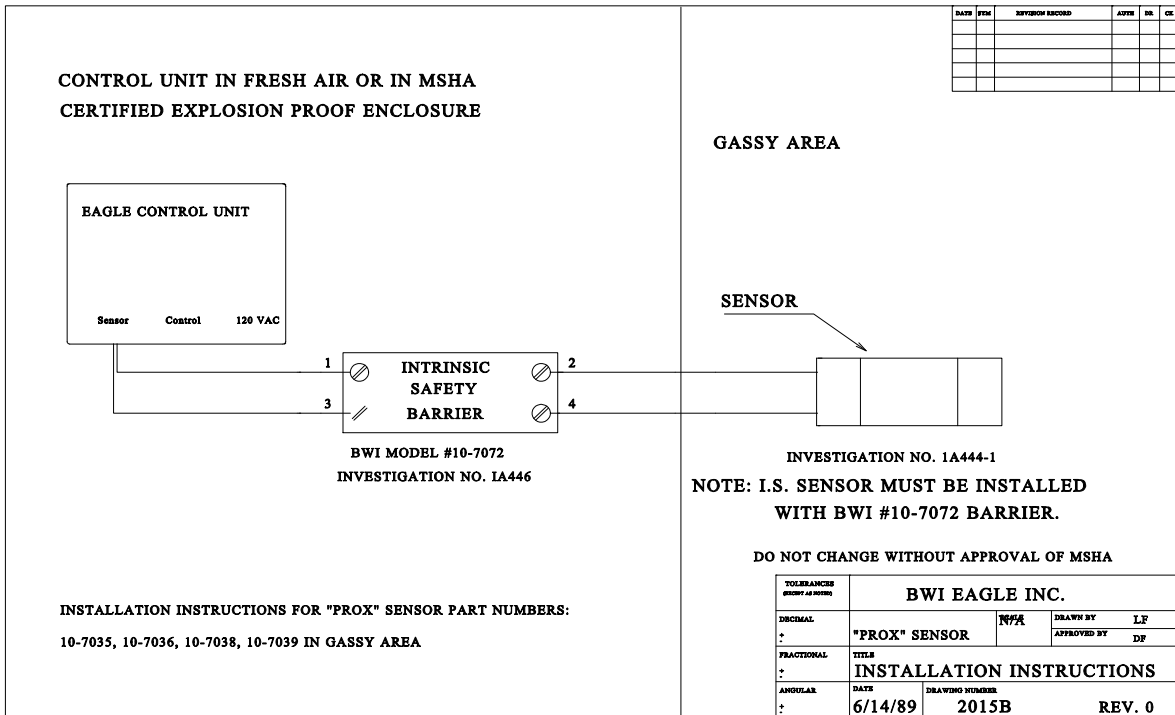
| DATE | SYM | REVISION RECORD | AUTH | DR | CK |
|---|---|---|---|---|---|
| | | | | | |
| | | | | | |
| | | | | | |
| | | | | | |
| | | | | | |

CONTROL UNIT IN FRESH AIR OR IN MSHA CERTIFIED EXPLOSION PROOF ENCLOSURE

GASSY AREA

EAGLE CONTROL UNIT

Sensor Control 120 VAC

SENSOR

1 INTRINSIC SAFETY BARRIER 2

3 4

BWI MODEL #10-7072
INVESTIGATION NO. IA446

INVESTIGATION NO. 1A444-1

NOTE: I.S. SENSOR MUST BE INSTALLED WITH BWI #10-7072 BARRIER.

DO NOT CHANGE WITHOUT APPROVAL OF MSHA

INSTALLATION INSTRUCTIONS FOR "PROX" SENSOR PART NUMBERS:

10-7035, 10-7036, 10-7038, 10-7039 IN GASSY AREA

| TOLERANCES (EXCEPT AS NOTED) | BWI EAGLE INC. | | |
|---|---|---|---|
| DECIMAL $\pm$ | "PROX" SENSOR | SCALE N/A | DRAWN BY LF / APPROVED BY DF |
| FRACTIONAL $\pm$ | TITLE INSTALLATION INSTRUCTIONS | | |
| ANGULAR $\pm$ | DATE 6/14/89 | DRAWING NUMBER 2015B | REV. 0 |